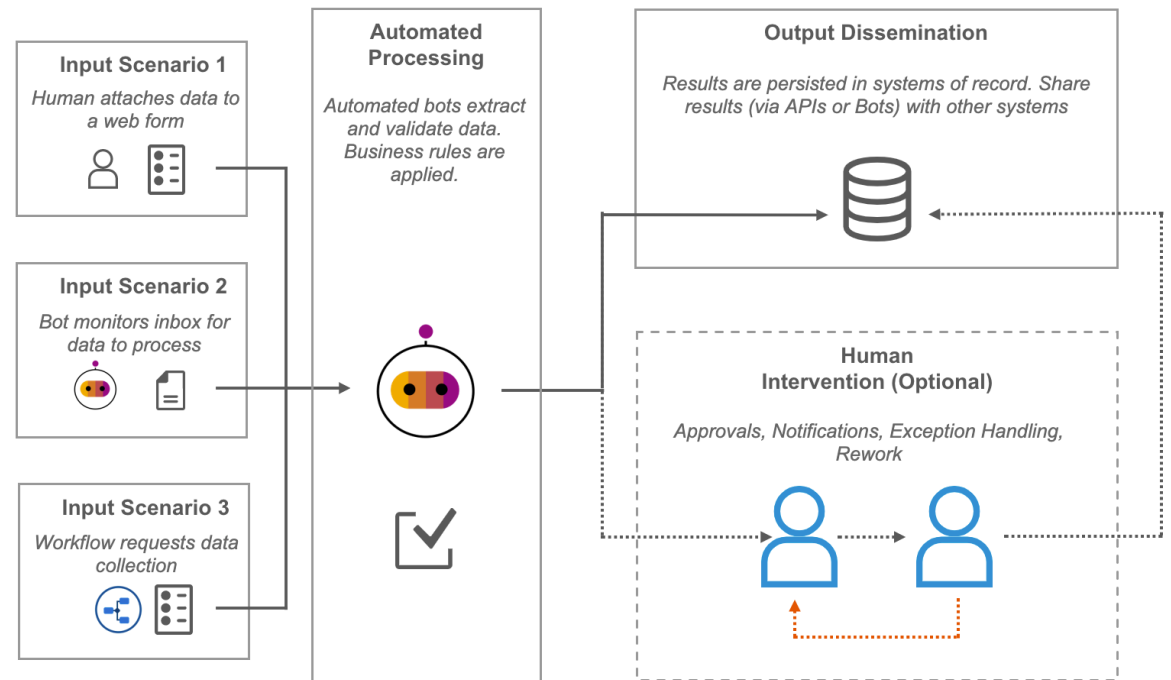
Input Scenario 1
Human attaches data to a web form

Input Scenario 2
Bot monitors inbox for data to process

Input Scenario 3
Workflow requests data collection

Automated Processing
Automated bots extract and validate data. Business rules are applied.

Output Dissemination
Results are persisted in systems of record. Share results (via APIs or Bots) with other systems

Human Intervention (Optional)
Approvals, Notifications, Exception Handling, Rework